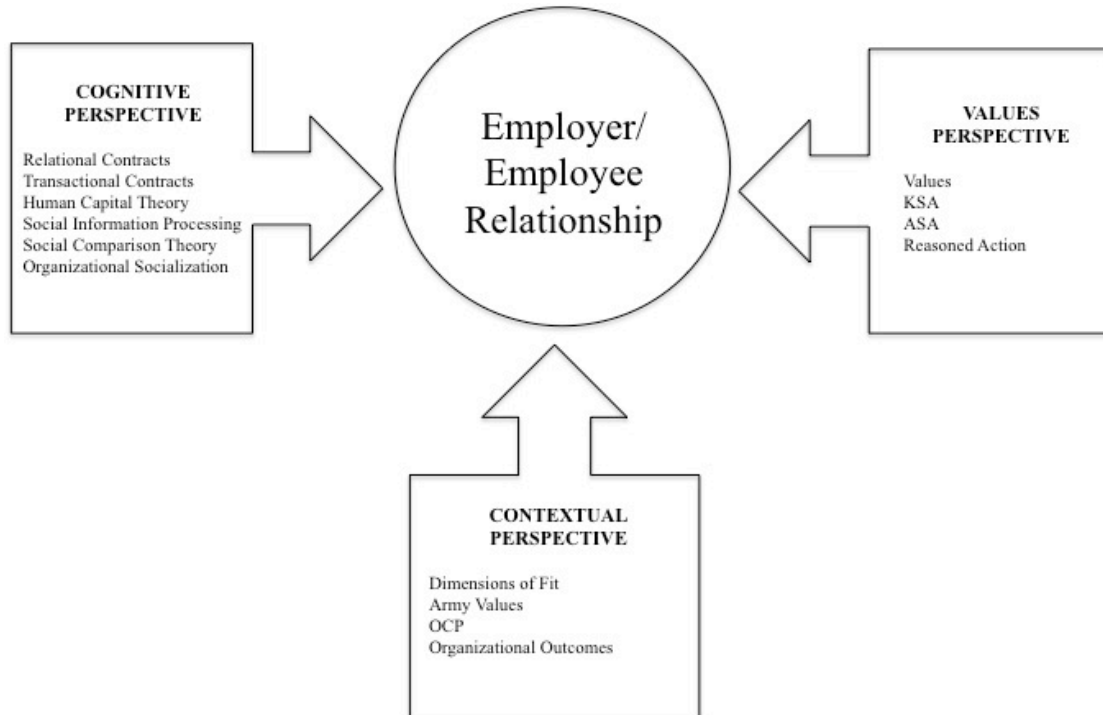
COGNITIVE PERSPECTIVE

Relational Contracts
Transactional Contracts
Human Capital Theory
Social Information Processing
Social Comparison Theory
Organizational Socialization

Employer/ Employee Relationship

VALUES PERSPECTIVE

Values
KSA
ASA
Reasoned Action

CONTEXTUAL PERSPECTIVE

Dimensions of Fit
Army Values
OCP
Organizational Outcomes